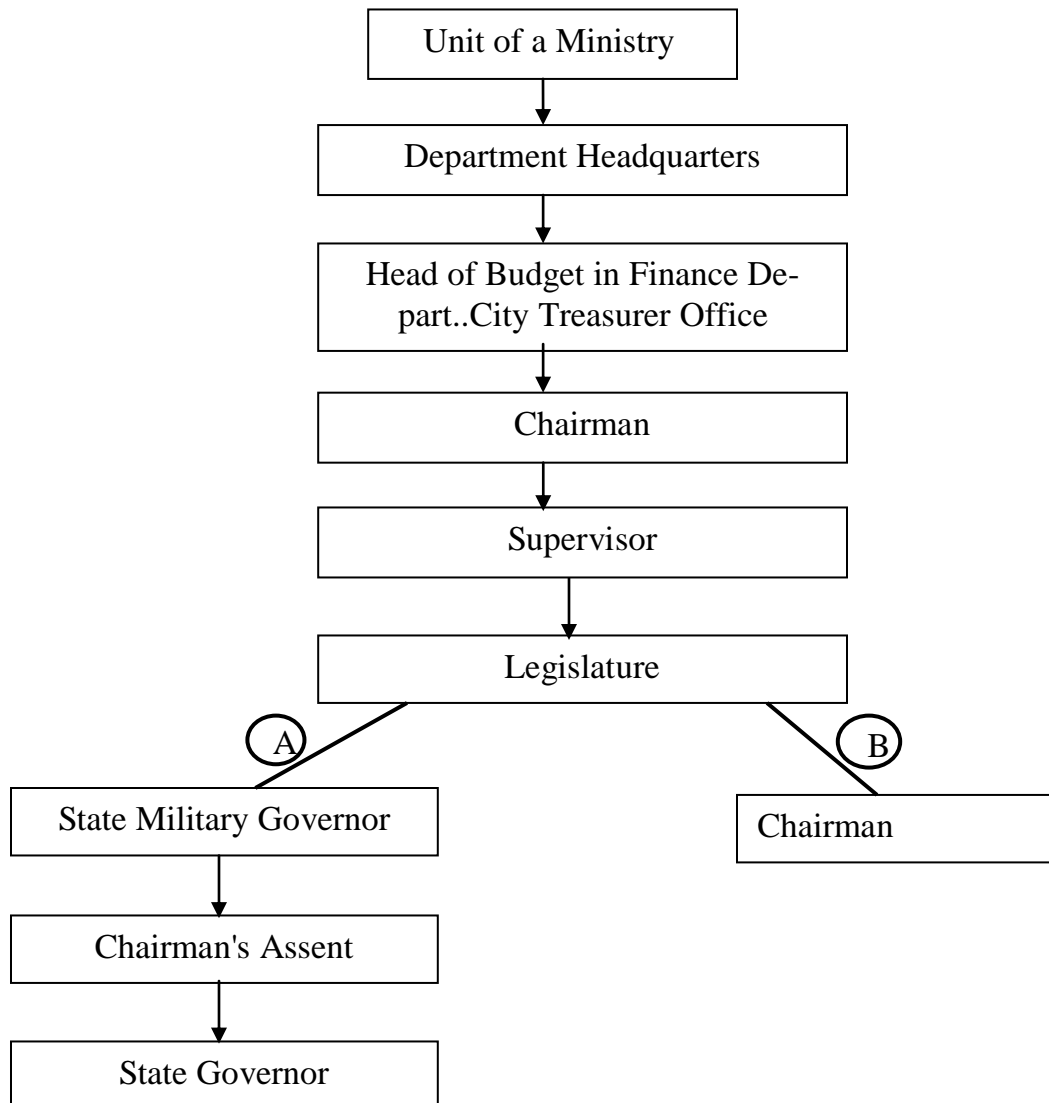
Unit of a Ministry

Department Headquarters

Head of Budget in Finance Depart..City Treasurer Office

Chairman

Supervisor

Legislature

A

B

State Military Governor

Chairman

Chairman's Assent

State Governor